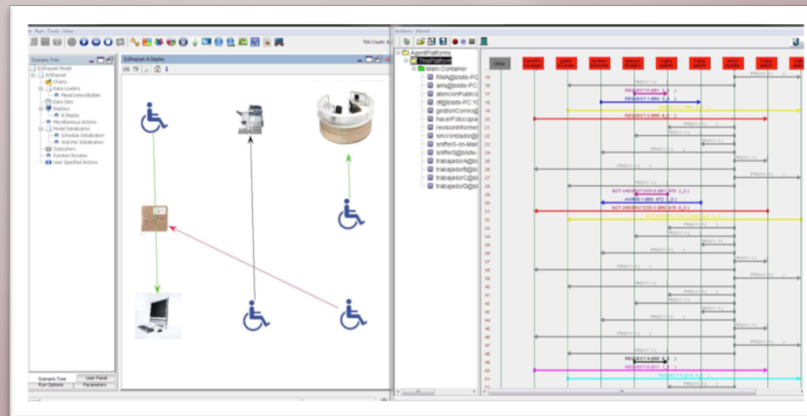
Run Tools View

Tick Count: 6

Scenario Tree

S2Repast Model
S2Repast
Charts
Data Loaders
MassContextBuilder
Data Sets
Displays
A Display
Miscellaneous Actions
Model Initialization
SShadow Initialization
Watcher Initialization
Outputters
Random Streams
User Specified Actions

Scenario Tree
User Panel
Run Options
Parameters

S2Repast A Display

Actions About

AgentPlatforms
ThisPlatform
Main-Container
RMA@bsite-PC
ams@bsite-PC
atencionPublico
df@bsite-PC
gestionCorreo
hacerFotocopia
revisionInformes
sincronizador@
sniffer5-sn-Mai
sniffer5@bsite-
trabajadorA@b
trabajadorB@b
trabajadorC@b
trabajadorD@b

Other

REQUEST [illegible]
REQUEST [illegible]
REQUEST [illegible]
PROXY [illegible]
NOT-UNDERSTOOD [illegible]
AGREE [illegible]
NOT-UNDERSTOOD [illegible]
REQUEST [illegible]
REQUEST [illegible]